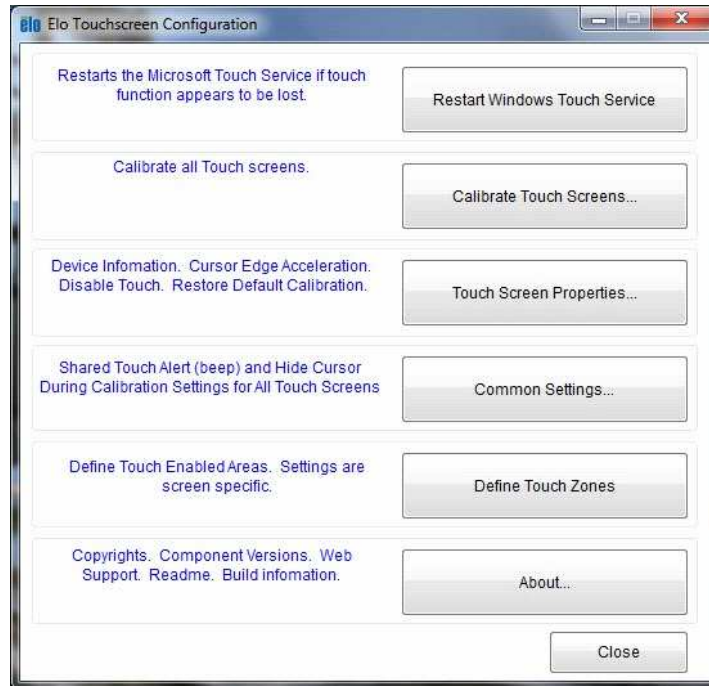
elo Elo Touchscreen Configuration

Restarts the Microsoft Touch Service if touch function appears to be lost.

Restart Windows Touch Service

Calibrate all Touch screens.

Calibrate Touch Screens...

Device Infomation. Cursor Edge Acceleration. Disable Touch. Restore Default Calibration.

Touch Screen Properties...

Shared Touch Alert (beep) and Hide Cursor During Calibration Settings for All Touch Screens

Common Settings...

Define Touch Enabled Areas. Settings are screen specific.

Define Touch Zones

Copyrights. Component Versions. Web Support. Readme. Build infomation.

About...

Close